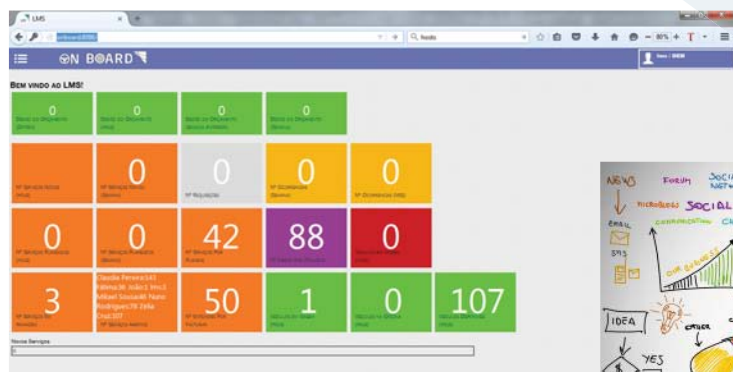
LMS
onboard:8080
feeds
80%
ON BOARD
User : DEW
BEM VINDO AO LMS!

0
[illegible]

0
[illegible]

0
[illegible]

0
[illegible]

0
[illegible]

0
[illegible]

0
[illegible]

0
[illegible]

0
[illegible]

0
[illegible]

0
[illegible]

42
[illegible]

88
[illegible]

0
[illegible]

3
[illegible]

Claudia Pereira143 Fátima36 João1 Ims3 Mikael Sousa46 Nuno Rodrigues78 Zeta Cruz107
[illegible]

50
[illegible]

1
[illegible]

0
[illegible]

107
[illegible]

Novos Serviços

NEWS
FORUM
SOCIAL NETW
MICROBLOG
SOCIAL
EMAIL
SMS
IDEA
YES
OTHER